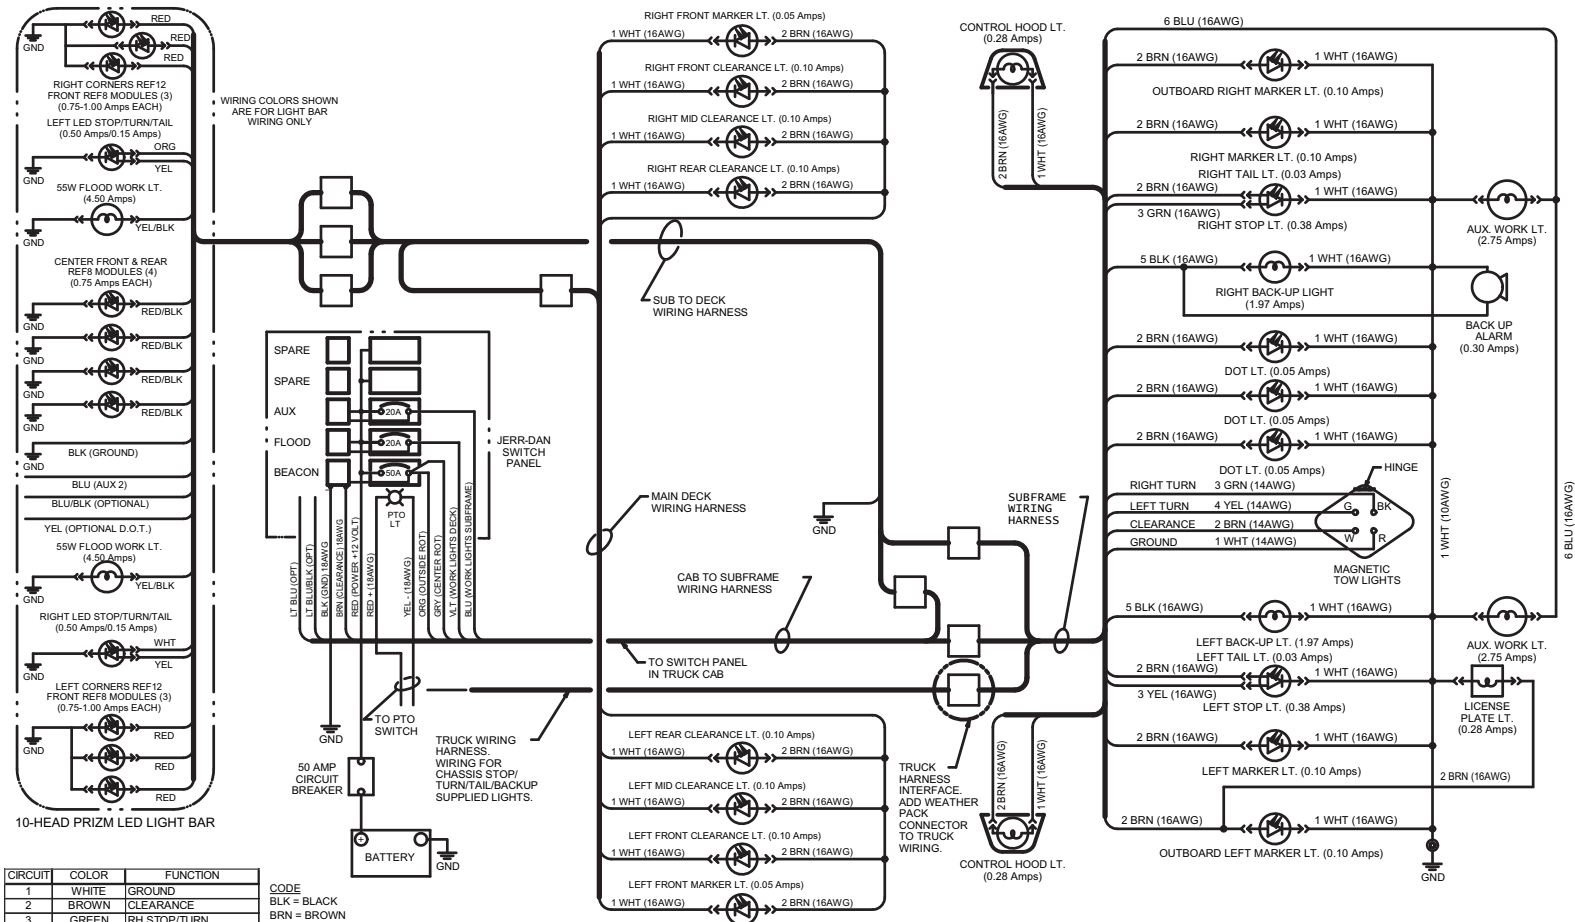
GND
RED
RED
RED
RIGHT CORNERS REF12 FRONT REF8 MODULES (3) (0.75-1.00 Amps EACH)
LEFT LED STOP/TURN/TAIL (0.50 Amps/0.15 Amps)
ORG
YEL
GND
55W FLOOD WORK LT. (4.50 Amps)
YEL/BLK
GND
CENTER FRONT & REAR REF8 MODULES (4) (0.75 Amps EACH)
RED/BLK
GND
RED/BLK
GND
RED/BLK
GND
RED/BLK
BLK (GROUND)
GND
BLU (AUX 2)
BLU/BLK (OPTIONAL)
YEL (OPTIONAL D.O.T.)
55W FLOOD WORK LT. (4.50 Amps)
YEL/BLK
GND
RIGHT LED STOP/TURN/TAIL (0.50 Amps/0.15 Amps)
WHT
YEL
GND
LEFT CORNERS REF12 FRONT REF8 MODULES (3) (0.75-1.00 Amps EACH)
RED
GND
RED
RED
10-HEAD PRIZM LED LIGHT BAR

WIRING COLORS SHOWN ARE FOR LIGHT BAR WIRING ONLY

| CIRCUIT | COLOR | FUNCTION |
|---|---|---|
| 1 | WHITE | GROUND |
| 2 | BROWN | CLEARANCE |
| 3 | GREEN | RH STOP/TURN |

CODE
BLK = BLACK
BRN = BROWN

SPARE
SPARE
AUX
20A
FLOOD
20A
BEACON
50A
PTO LT
JERR-DAN SWITCH PANEL
LT BLU (OPT)
LT BLU/BLK (OPT)
BLK (GND) 18AWG
BRN (CLEARANCE) 18AWG
RED (POWER +12 VOLT)
RED + (18AWG)
YEL - (18AWG)
ORG (OUTSIDE ROT)
GRY (CENTER ROT)
VLT (WORK LIGHTS DECK)
BLU (WORK LIGHTS SUBFRAME)
GND
TO PTO SWITCH
50 AMP CIRCUIT BREAKER
BATTERY
GND
TRUCK WIRING HARNESS. WIRING FOR CHASSIS STOP/ TURN/TAIL/BACKUP SUPPLIED LIGHTS.

RIGHT FRONT MARKER LT. (0.05 Amps)
1 WHT (16AWG)
2 BRN (16AWG)
RIGHT FRONT CLEARANCE LT. (0.10 Amps)
1 WHT (16AWG)
2 BRN (16AWG)
RIGHT MID CLEARANCE LT. (0.10 Amps)
1 WHT (16AWG)
2 BRN (16AWG)
RIGHT REAR CLEARANCE LT. (0.10 Amps)
1 WHT (16AWG)
2 BRN (16AWG)
SUB TO DECK WIRING HARNESS
MAIN DECK WIRING HARNESS
GND
CAB TO SUBFRAME WIRING HARNESS
TO SWITCH PANEL IN TRUCK CAB
LEFT REAR CLEARANCE LT. (0.10 Amps)
1 WHT (16AWG)
2 BRN (16AWG)
LEFT MID CLEARANCE LT. (0.10 Amps)
1 WHT (16AWG)
2 BRN (16AWG)
LEFT FRONT CLEARANCE LT. (0.10 Amps)
1 WHT (16AWG)
2 BRN (16AWG)
LEFT FRONT MARKER LT. (0.05 Amps)
1 WHT (16AWG)
2 BRN (16AWG)

CONTROL HOOD LT. (0.28 Amps)
2 BRN (16AWG)
1 WHT (16AWG)
SUBFRAME WIRING HARNESS
TRUCK HARNESS INTERFACE. ADD WEATHER PACK CONNECTOR TO TRUCK WIRING.
2 BRN (16AWG)
1 WHT (16AWG)
CONTROL HOOD LT. (0.28 Amps)

6 BLU (16AWG)
2 BRN (16AWG)
1 WHT (16AWG)
OUTBOARD RIGHT MARKER LT. (0.10 Amps)
2 BRN (16AWG)
1 WHT (16AWG)
RIGHT MARKER LT. (0.10 Amps)
RIGHT TAIL LT. (0.03 Amps)
2 BRN (16AWG)
1 WHT (16AWG)
3 GRN (16AWG)
RIGHT STOP LT. (0.38 Amps)
AUX. WORK LT. (2.75 Amps)
5 BLK (16AWG)
1 WHT (16AWG)
RIGHT BACK-UP LIGHT (1.97 Amps)
BACK UP ALARM (0.30 Amps)
2 BRN (16AWG)
1 WHT (16AWG)
DOT LT. (0.05 Amps)
2 BRN (16AWG)
1 WHT (16AWG)
DOT LT. (0.05 Amps)
2 BRN (16AWG)
1 WHT (16AWG)
DOT LT. (0.05 Amps)
HINGE
RIGHT TURN 3 GRN (14AWG)
LEFT TURN 4 YEL (14AWG)
CLEARANCE 2 BRN (14AWG)
GROUND 1 WHT (14AWG)
G
BK
W
R
MAGNETIC TOW LIGHTS
1 WHT (10AWG)
6 BLU (16AWG)
5 BLK (16AWG)
1 WHT (16AWG)
AUX. WORK LT. (2.75 Amps)
LEFT BACK-UP LT. (1.97 Amps)
LEFT TAIL LT. (0.03 Amps)
2 BRN (16AWG)
1 WHT (16AWG)
3 YEL (16AWG)
LEFT STOP LT. (0.38 Amps)
LICENSE PLATE LT. (0.28 Amps)
2 BRN (16AWG)
1 WHT (16AWG)
LEFT MARKER LT. (0.10 Amps)
2 BRN (16AWG)
2 BRN (16AWG)
1 WHT (16AWG)
OUTBOARD LEFT MARKER LT. (0.10 Amps)
GND